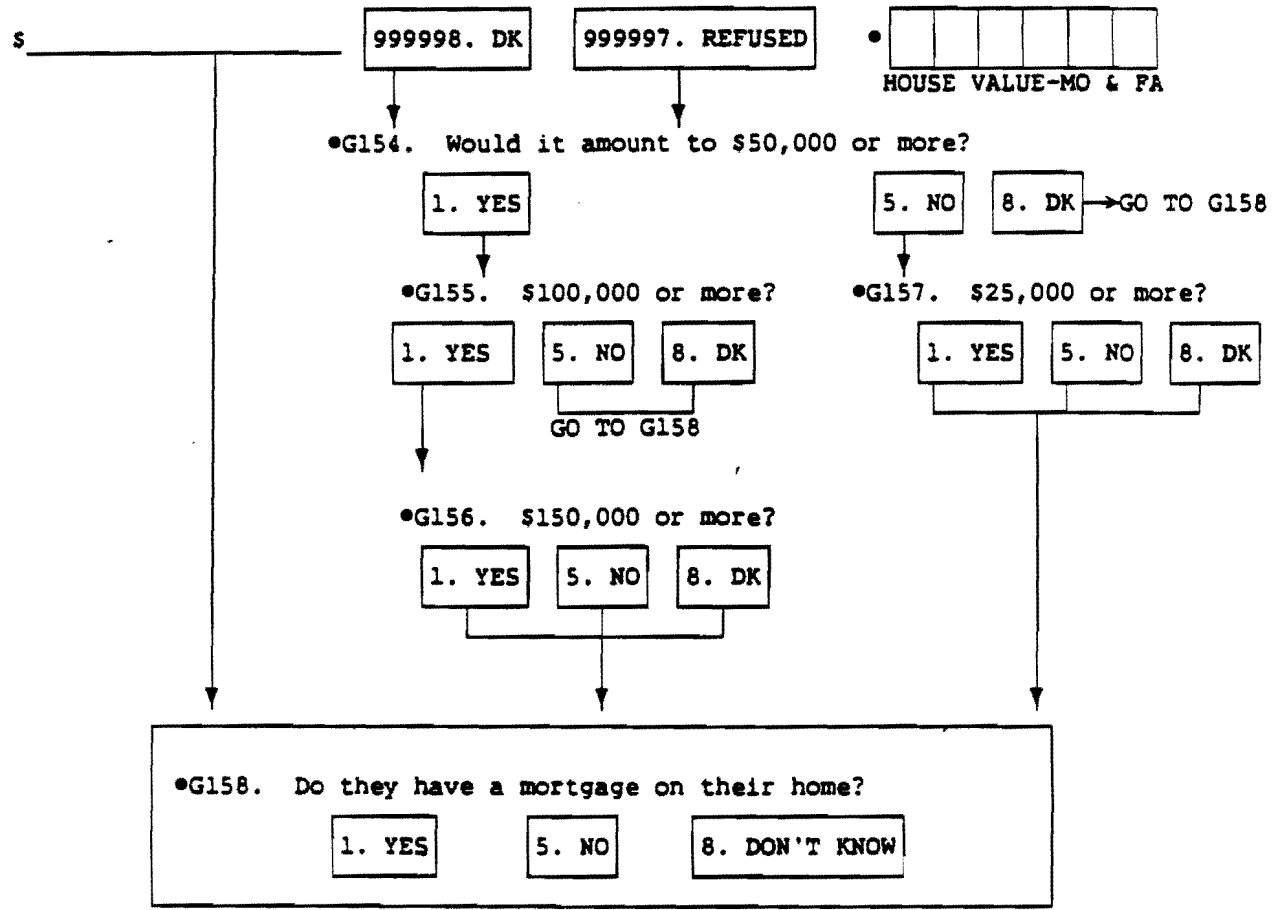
$ ________ 999998. DK 999997. REFUSED •

HOUSE VALUE-MO & FA

•G154. Would it amount to $50,000 or more?

1. YES

5. NO 8. DK →GO TO G158

•G155. $100,000 or more?

1. YES 5. NO 8. DK

GO TO G158

•G157. $25,000 or more?

1. YES 5. NO 8. DK

•G156. $150,000 or more?

1. YES 5. NO 8. DK

•G158. Do they have a mortgage on their home?

1. YES 5. NO 8. DON'T KNOW